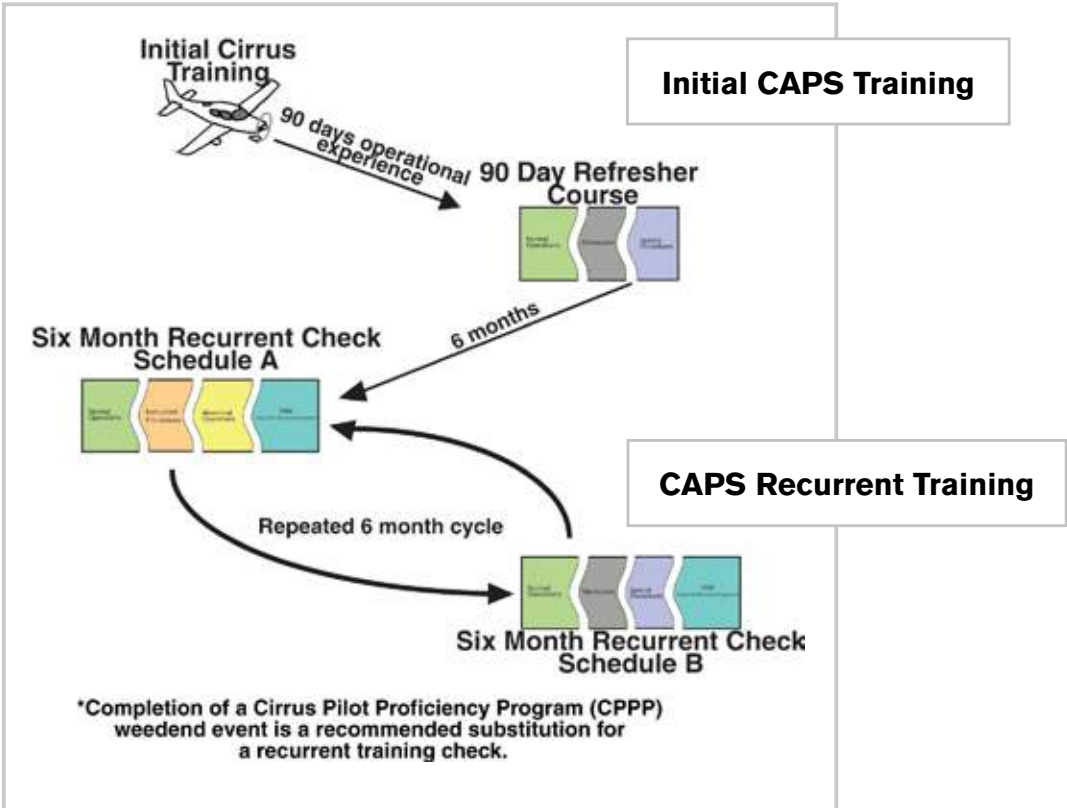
Initial Cirrus Training

Initial CAPS Training

90 days operational experience

90 Day Refresher Course

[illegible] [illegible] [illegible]

6 months

Six Month Recurrent Check Schedule A

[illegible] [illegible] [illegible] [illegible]

CAPS Recurrent Training

Repeated 6 month cycle

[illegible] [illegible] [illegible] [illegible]

Six Month Recurrent Check Schedule B

*Completion of a Cirrus Pilot Proficiency Program (CPPP) weedend event is a recommended substitution for a recurrent training check.